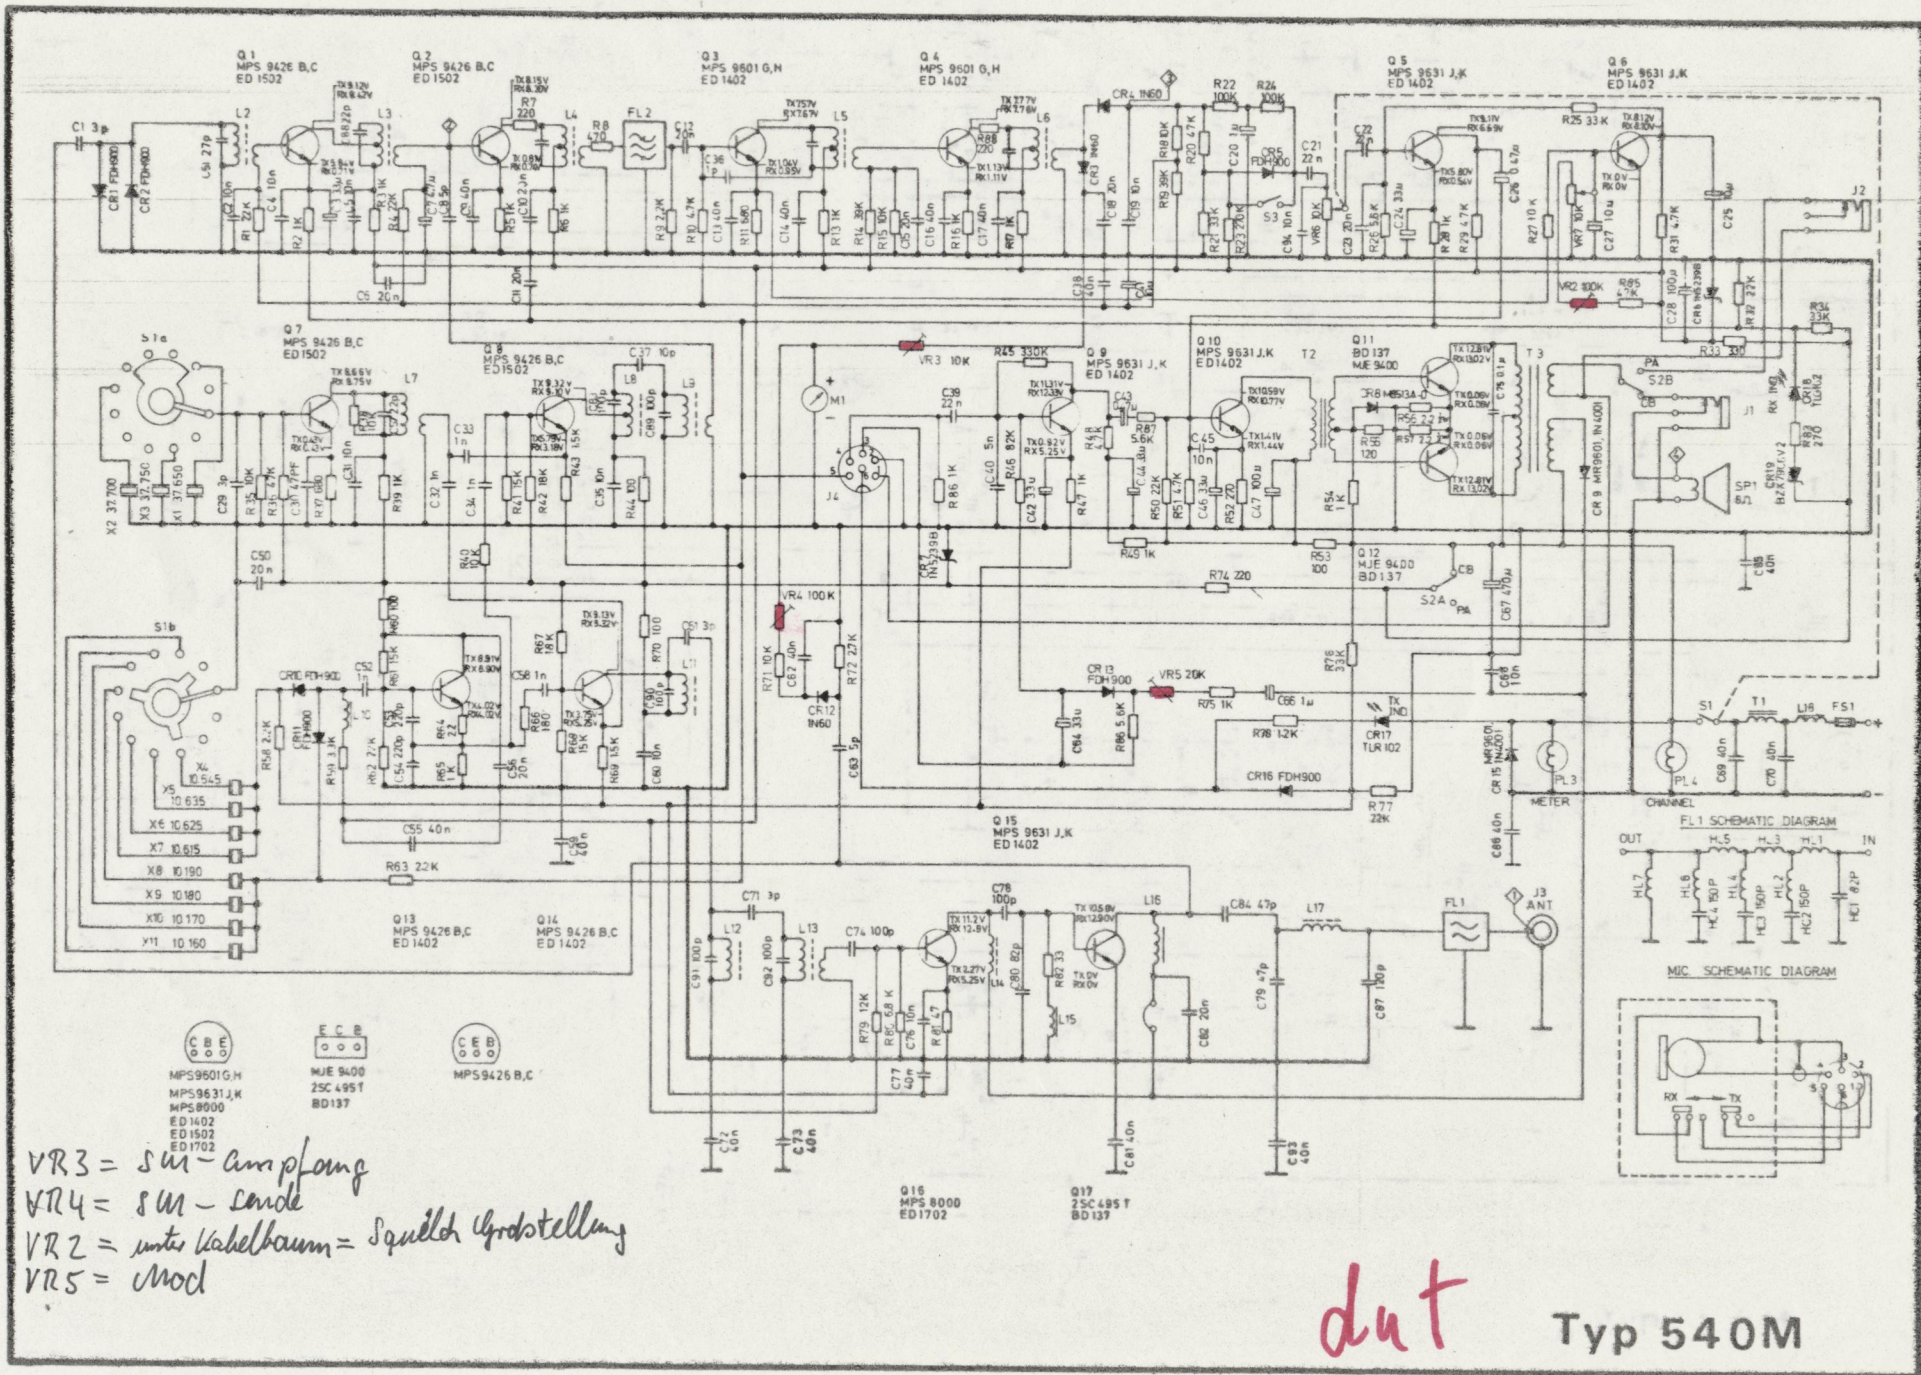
Q 1
MPS 9426 B,C
ED 1502

Q 2
MPS 9426 B,C
ED 1502

Q 3
MPS 9601 G,H
ED 1402

Q 4
MPS 9601 G,H
ED 1402

Q 5
MPS 9631 J,K
ED 1402

Q 6
MPS 9631 J,K
ED 1402

C1 3p
CR1 FDH900
CR2 FDH900
L2
C3 27p
C2 10n
R1 22K
C4 10n
R2 1K
L3
C5 3p
R3 1K
R4 22K
C7 47u
C9 40n
R7 220
L4
R5 1K
C10 2n
R6 1K
R8 470
FL 2
C12 20n
C36
R9 2.2K
R10 4.7K
C13 40n
R11 680
C14 40n
L5
R13 1K
R14 39K
R15 10K
C15 20n
C16 40n
R16 1K
C17 40n
R17 1K
L6
CR4 1N60
CR3 1N60
C18 20n
C19 10n
R18 10K
R19 39K
R20 4.7K
R22 100K
R24 100K
C20 1u
CR5 FDH900
C21 22n
R21 33K
R23 220K
S3
C84 10n
VR6 10K
C23 20n
C22
R26 5.6K
C24 33u
R28 1K
R29 4.7K
C26 0.47u
R25 33K
R27 10K
VR7 10K
C27 10u
R31 4.7K
C25
J2
C6 20n
C11 20n
C28 40n
VR2 100K
R85 4.7K
C28 100u
CR6 1N5239B
R32 22K
R34 33K
R33 330

Q 7
MPS 9426 B,C
ED 1502
S1a
L7
Q 8
MPS 9426 B,C
ED1502
C37 10p
L8
L9
C89 100p
VR3 10K
M1
R45 330K
Q 9
MPS 9631 J,K
ED 1402
Q 10
MPS 9631 J,K
ED 1402
T2
Q 11
BD 137
MJE 9400
T 3
PA
S2B
CB
J1
CR 18
RX 1N60
R83 270
CR19 BZX79C7V2
SP1 8Ω
CR 9 MR9601, 1N 4001
C39 22n
C33 1n
C32 1n
C34 1n
R41 15K
R42 18K
R43 15K
C35 10n
R44 100
J4
R86 1K
C40 5n
R46 82K
C42 33u
R47 1K
R48 2.2K
C43
R87 5.6K
C44
R50 22K
C45 10n
R51 4.7K
C46 33u
R52 270
C47 100u
CR8 MR513A-0
R55 120
R56 2.2
R57 2.2
R54 1K
C75 0.1u
X2 37.700
X3 37.750
X1 37.650
C29 3p
R35 10K
R36 4.7K
C30 47PF
R37 680
C31 10n
R39 1K
R40 10K
CR7 1N5239B
R49 1K
R53 100
Q 12
MJE 9400
BD 137
C88 40n
C50 20n
R74 220
S2A
CB
PA
C67 470u
VR4 100K
S1b
R60 100
R61 15K
CR10 FDH900
C52 1n
CR11 FDH900
L 10
C53 220p
R64 22
R67 18K
C58 1n
R70 100
C61 3n
L11
C90 180p
R58 2.2K
R59 3.3K
R62 2.7K
C54 220p
R65 1K
C56 20n
R66 180
R68 15K
R69 15K
C60 10n
R71 10K
C62 40n
CR12 1N60
R72 27K
C63 5p
CR 13 FDH900
VR5 20K
R75 1K
C66 1u
R76 33K
C68 10n
C64 33u
R86 5.6K
R78 1.2K
CR17 TLR 102
TX IND
CR16 FDH900
CR 15 MR9601, 1N4001
PL3
METER
R77 22K
S1
T1
L18
FS1
PL 4
CHANNEL
C69 40n
C70 40n
X4 10.645
X5 10.635
X6 10.625
X7 10.615
X8 10.190
X9 10.180
X10 10.170
X11 10.160
C55 40n
C57 40n
R63 22K
Q 15
MPS 9631 J,K
ED 1402
C86 40n
FL1 SCHEMATIC DIAGRAM
OUT
HL5
HL3
HL1
IN
HL7
HL6
HC4 150P
HL4
HC3 150P
HL2
HC2 150P
HC1 82P
Q 13
MPS 9426 B,C
ED 1402
Q 14
MPS 9426 B,C
ED 1402
C71 3p
L12
C91 100p
C92 100p
L13
C74 100p
C78 100p
L14
C80 82p
R82 33
L15
L16
C84 47p
L17
FL1
J3
ANT
C79 47p
C87 120p
C82 20n
R79 12K
R80 6.8K
C76 10n
R81 47
C77 40n
MIC SCHEMATIC DIAGRAM
RX
TX
C B E
MPS9601G,H
MPS9631J,K
MPS8000
ED1402
ED1502
ED1702
E C B
MJE 9400
2SC 495T
BD137
C E B
MPS9426 B,C
C72 40n
C73 40n
Q 16
MPS 8000
ED 1702
C81 40n
Q 17
2SC 495 T
BD 137
C93 40n

VR3 = SM-Empfang
VR4 = SM-Sende
VR2 = unter Kabelbaum = Squelch Grundstellung
VR5 = Mod

dut

Typ 540M